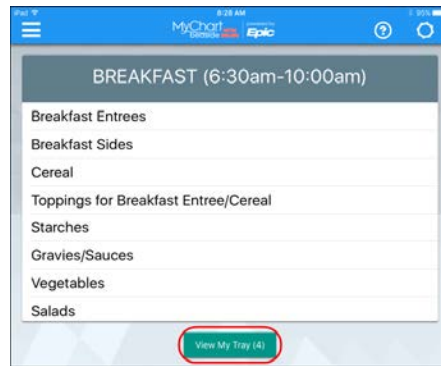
iPad
8:28 AM
95%
MyChart Bedside powered by Epic

BREAKFAST (6:30am-10:00am)

Breakfast Entrees
Breakfast Sides
Cereal
Toppings for Breakfast Entree/Cereal
Starches
Gravies/Sauces
Vegetables
Salads

View My Tray (4)